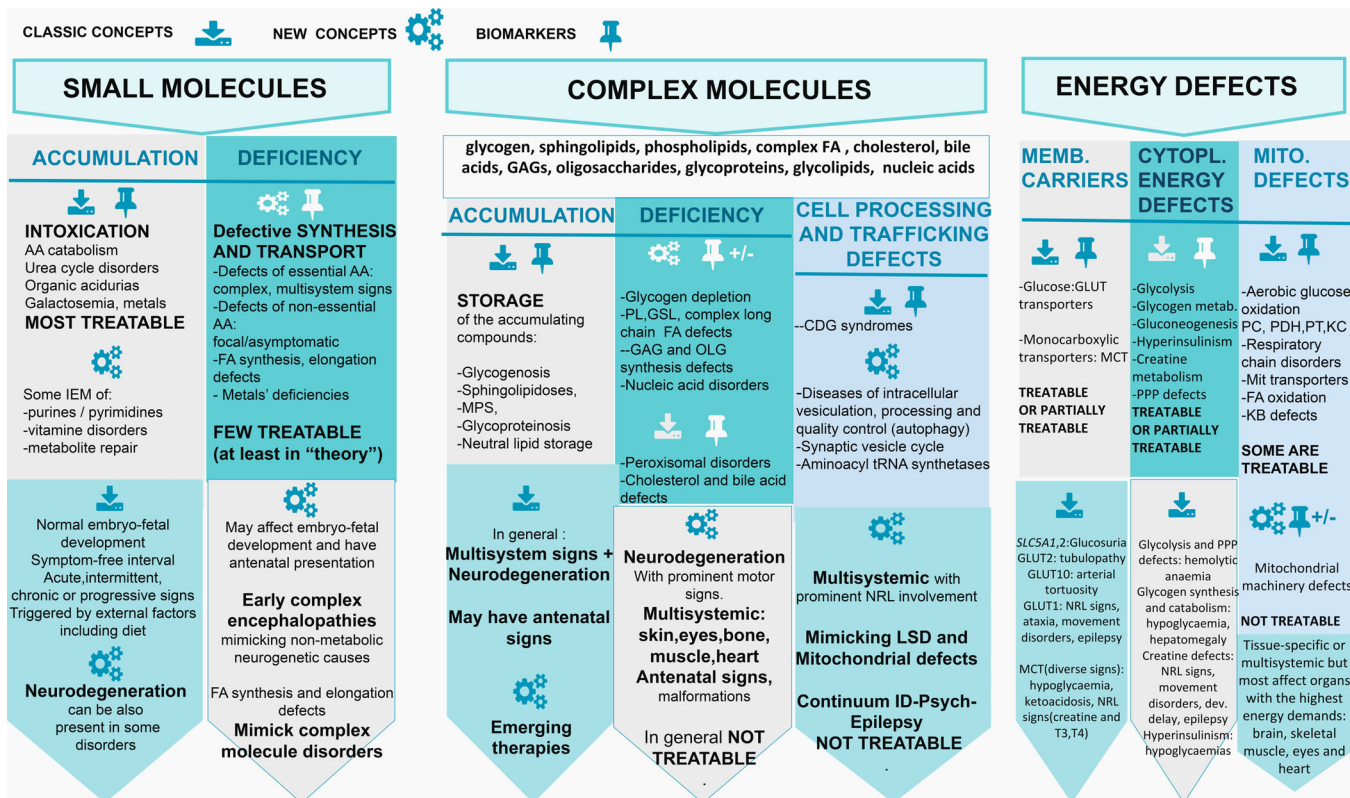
CLASSIC CONCEPTS NEW CONCEPTS BIOMARKERS

SMALL MOLECULES

ACCUMULATION

INTOXICATION
AA catabolism
Urea cycle disorders
Organic acidurias
Galactosemia, metals
MOST TREATABLE

Some IEM of:
-purines / pyrimidines
-vitamine disorders
-metabolite repair

Normal embryo-fetal development
Symptom-free interval
Acute,intermittent, chronic or progressive signs
Triggered by external factors including diet

Neurodegeneration can be also present in some disorders

DEFICIENCY

Defective SYNTHESIS AND TRANSPORT
-Defects of essential AA: complex, multisystem signs
-Defects of non-essential AA: focal/asymptomatic
-FA synthesis, elongation defects
- Metals' deficiencies

FEW TREATABLE (at least in "theory")

May affect embryo-fetal development and have antenatal presentation

Early complex encephalopathies
mimicking non-metabolic neurogenetic causes

FA synthesis and elongation defects
Mimick complex molecule disorders

COMPLEX MOLECULES

glycogen, sphingolipids, phospholipids, complex FA , cholesterol, bile acids, GAGs, oligosaccharides, glycoproteins, glycolipids, nucleic acids

ACCUMULATION

STORAGE
of the accumulating compounds:

-Glycogenosis
-Sphingolipidoses,
-MPS,
-Glycoproteinosis
-Neutral lipid storage

In general :
Multisystem signs + Neurodegeneration

May have antenatal signs

Emerging therapies

DEFICIENCY

+/-

-Glycogen depletion
-PL,GSL, complex long chain FA defects
--GAG and OLG synthesis defects
-Nucleic acid disorders

-Peroxisomal disorders
-Cholesterol and bile acid defects

Neurodegeneration
With prominent motor signs.
Multisystemic: skin,eyes,bone, muscle,heart
Antenatal signs, malformations

In general NOT TREATABLE
.

CELL PROCESSING AND TRAFFICKING DEFECTS

--CDG syndromes

-Diseases of intracellular vesiculation, processing and quality control (autophagy)
-Synaptic vesicle cycle
-Aminoacyl tRNA synthetases

Multisystemic with prominent NRL involvement

Mimicking LSD and Mitochondrial defects

Continuum ID-Psych-Epilepsy
NOT TREATABLE
.

ENERGY DEFECTS

MEMB. CARRIERS

-Glucose:GLUT transporters

-Monocarboxylic transporters: MCT

TREATABLE OR PARTIALLY TREATABLE

SLC5A1,2:Glucosuria
GLUT2: tubulopathy
GLUT10: arterial tortuosity
GLUT1: NRL signs, ataxia, movement disorders, epilepsy

MCT(diverse signs): hypoglycaemia, ketoacidosis, NRL signs(creatine and T3,T4)

CYTOPL. ENERGY DEFECTS

-Glycolysis
-Glycogen metab.
-Gluconeogenesis
-Hyperinsulinism
-Creatine metabolism
-PPP defects
TREATABLE OR PARTIALLY TREATABLE

Glycolysis and PPP defects: hemolytic anaemia
Glycogen synthesis and catabolism: hypoglycaemia, hepatomegaly
Creatine defects: NRL signs, movement disorders, dev. delay, epilepsy
Hyperinsulinism: hypoglycaemias

MITO. DEFECTS

-Aerobic glucose oxidation
PC, PDH,PT,KC
-Respiratory chain disorders
-Mit transporters
-FA oxidation
-KB defects

SOME ARE TREATABLE

+/-

Mitochondrial machinery defects

NOT TREATABLE

Tissue-specific or multisystemic but most affect organs with the highest energy demands: brain, skeletal muscle, eyes and heart